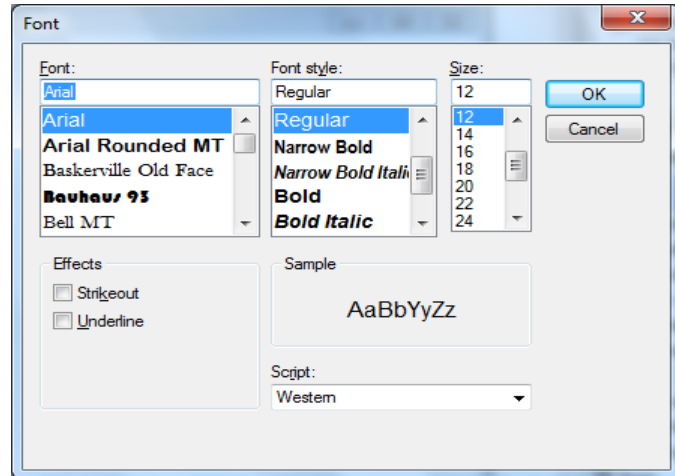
Font

Font:
Arial
Arial
Arial Rounded MT
Baskerville Old Face
Bauhaus 93
Bell MT

Font style:
Regular
Regular
Narrow Bold
Narrow Bold Itali
Bold
Bold Italic

Size:
12
12
14
16
18
20
22
24

OK
Cancel

Effects
Strikeout
Underline

Sample
AaBbYyZz

Script:
Western